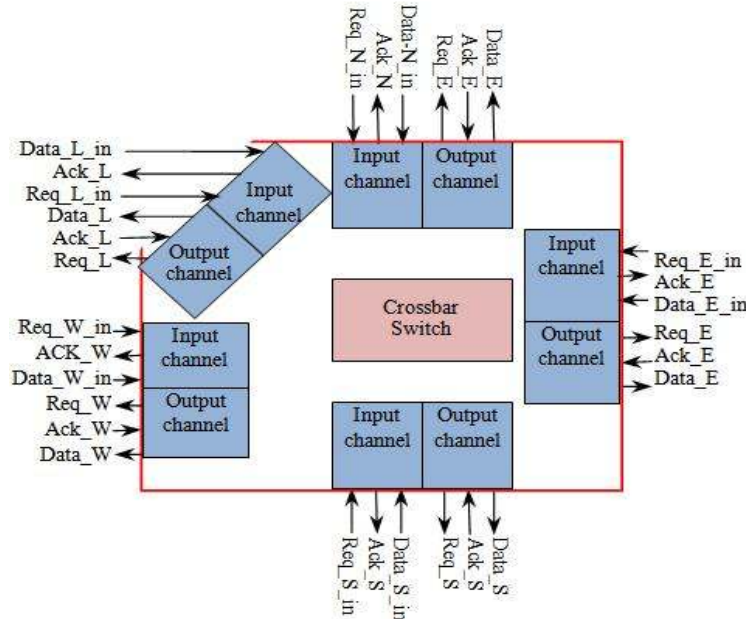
Req_N_in
Ack_N
Data-N_in
Req_E
Ack_E
Data_E

Data_L_in
Ack_L
Req_L_in
Data_L
Ack_L
Req_L

Input channel
Output channel
Input channel
Output channel

Input channel
Output channel

Req_E_in
Ack_E
Data_E_in
Req_E
Ack_E
Data_E

Crossbar Switch

Req_W_in
ACK_W
Data_W_in
Req_W
Ack_W
Data_W

Input channel
Output channel

Input channel
Output channel

Req_S_in
Ack_S
Data_S_in
Req_S
Ack_S
Data_S